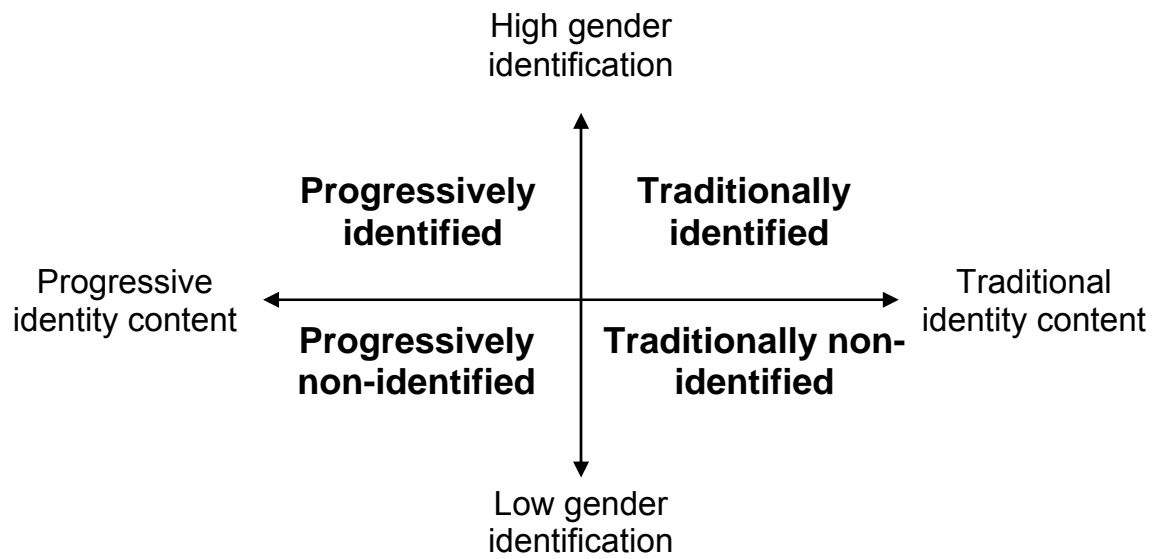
High gender identification

Progressively identified

Traditionally identified

Progressive identity content

Traditional identity content

Progressively non-identified

Traditionally non-identified

Low gender identification